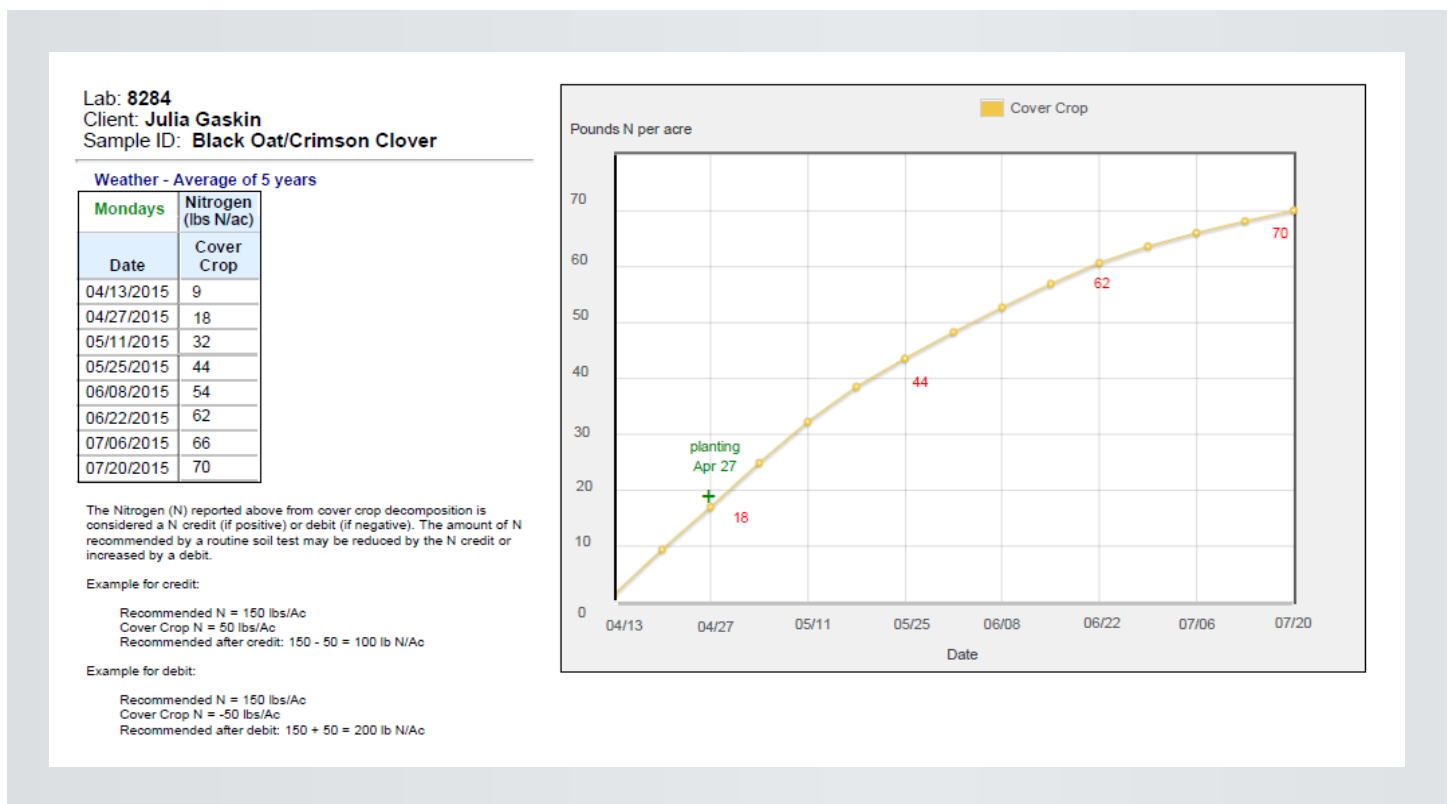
Lab: **8284**
Client: **Julia Gaskin**
Sample ID: **Black Oat/Crimson Clover**

Weather - Average of 5 years

| Mondays | Nitrogen (lbs N/ac) |
|---|---|
| Date | Cover Crop |
| 04/13/2015 | 9 |
| 04/27/2015 | 18 |
| 05/11/2015 | 32 |
| 05/25/2015 | 44 |
| 06/08/2015 | 54 |
| 06/22/2015 | 62 |
| 07/06/2015 | 66 |
| 07/20/2015 | 70 |

The Nitrogen (N) reported above from cover crop decomposition is considered a N credit (if positive) or debit (if negative). The amount of N recommended by a routine soil test may be reduced by the N credit or increased by a debit.

Example for credit:

Recommended N = 150 lbs/Ac
Cover Crop N = 50 lbs/Ac
Recommended after credit: 150 - 50 = 100 lb N/Ac

Example for debit:

Recommended N = 150 lbs/Ac
Cover Crop N = -50 lbs/Ac
Recommended after debit: 150 + 50 = 200 lb N/Ac

Cover Crop
Pounds N per acre
70
60
50
40
30
20
10
0
planting
Apr 27
18
44
62
70
04/13 04/27 05/11 05/25 06/08 06/22 07/06 07/20
Date